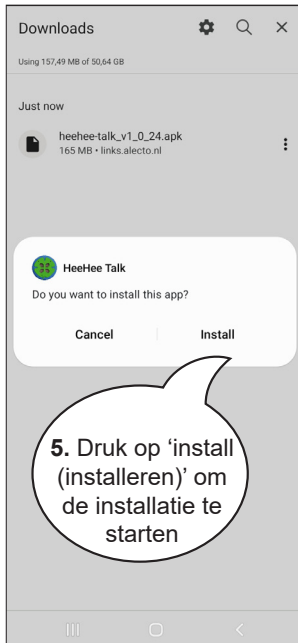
Downloads

Using 157,49 MB of 50,64 GB

Just now

heehee-talk_v1_0_24.apk
165 MB • links.alecto.nl

HeeHee Talk

Do you want to install this app?

Cancel

Install

5. Druk op 'install (installeren)' om de installatie te starten